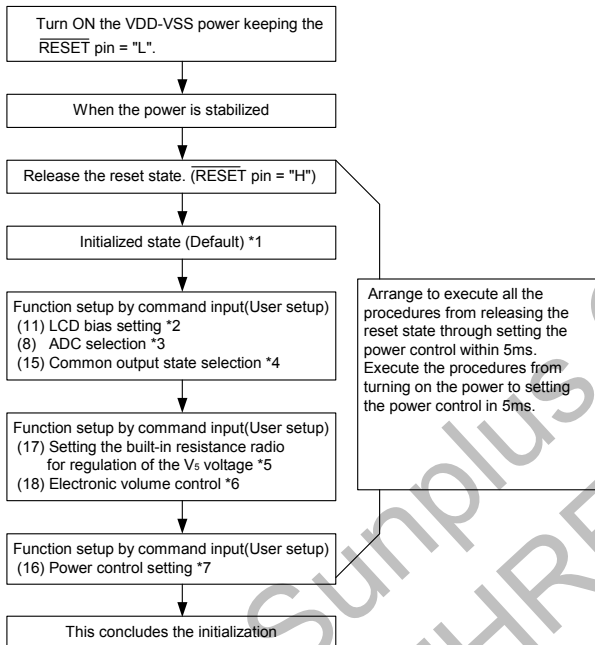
Turn ON the VDD-VSS power keeping the $\overline{\text{RESET}}$ pin = "L".

When the power is stabilized

Release the reset state. ($\overline{\text{RESET}}$ pin = "H")

Initialized state (Default) *1

Function setup by command input(User setup)
(11) LCD bias setting *2
(8) ADC selection *3
(15) Common output state selection *4

Function setup by command input(User setup)
(17) Setting the built-in resistance radio for regulation of the $V_5$ voltage *5
(18) Electronic volume control *6

Function setup by command input(User setup)
(16) Power control setting *7

This concludes the initialization

Arrange to execute all the procedures from releasing the reset state through setting the power control within 5ms. Execute the procedures from turning on the power to setting the power control in 5ms.

Sunplus
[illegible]